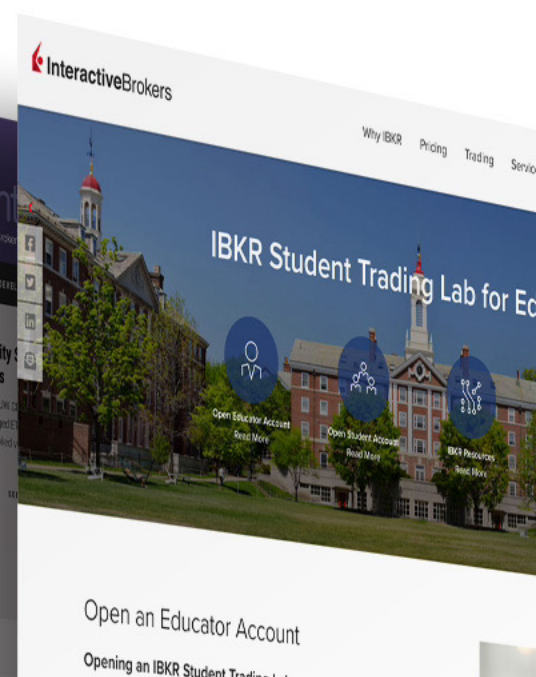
InteractiveBrokers

Why IBKR Pricing Trading Servic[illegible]

IBKR Student Trading Lab for Ed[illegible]

Open Educator Account
Read More

Open Student Account
Read More

IBKR Resources
Read More

Open an Educator Account

Opening an IBKR Student Trading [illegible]